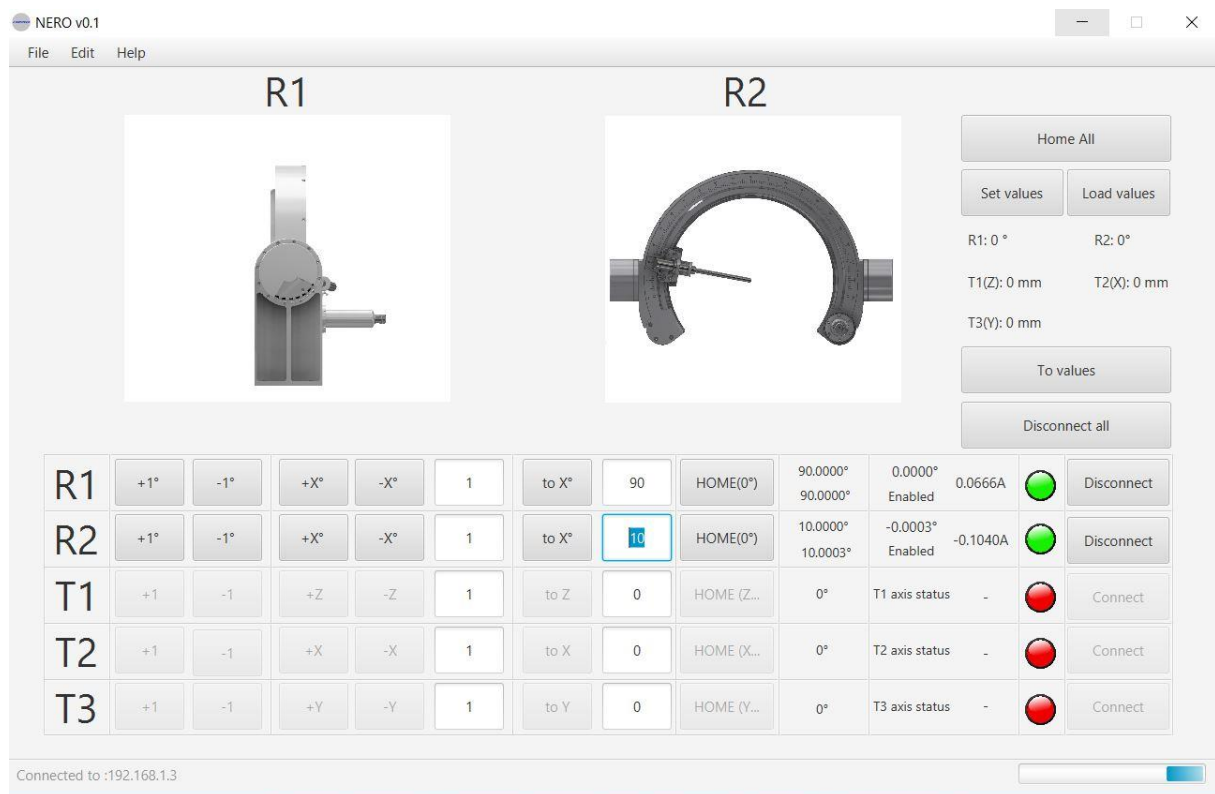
NERO v0.1

File Edit Help

R1

R2

Home All

Set values

Load values

R1: 0 °

R2: 0°

T1(Z): 0 mm

T2(X): 0 mm

T3(Y): 0 mm

To values

Disconnect all

| R1 | +1° | -1° | +X° | -X° | 1 | to X° | 90 | HOME(0°) | 90.0000° 90.0000° | 0.0000° Enabled | 0.0666A | | Disconnect |
|---|---|---|---|---|---|---|---|---|---|---|---|---|---|
| R2 | +1° | -1° | +X° | -X° | 1 | to X° | 10 | HOME(0°) | 10.0000° 10.0003° | -0.0003° Enabled | -0.1040A | | Disconnect |
| T1 | +1 | -1 | +Z | -Z | 1 | to Z | 0 | HOME (Z... | 0° | T1 axis status | - | | Connect |
| T2 | +1 | -1 | +X | -X | 1 | to X | 0 | HOME (X... | 0° | T2 axis status | - | | Connect |
| T3 | +1 | -1 | +Y | -Y | 1 | to Y | 0 | HOME (Y... | 0° | T3 axis status | - | | Connect |

Connected to :192.168.1.3